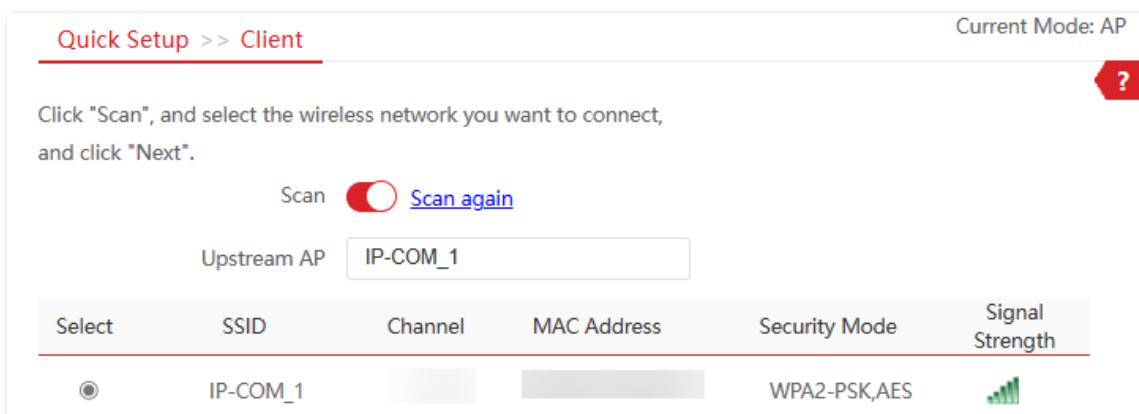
Quick Setup >> Client

Current Mode: AP

?

Click "Scan", and select the wireless network you want to connect, and click "Next".

Scan Scan again

Upstream AP IP-COM_1

| Select | SSID | Channel | MAC Address | Security Mode | Signal Strength |
|---|---|---|---|---|---|
|  | IP-COM_1 | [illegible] | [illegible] | WPA2-PSK,AES |  |